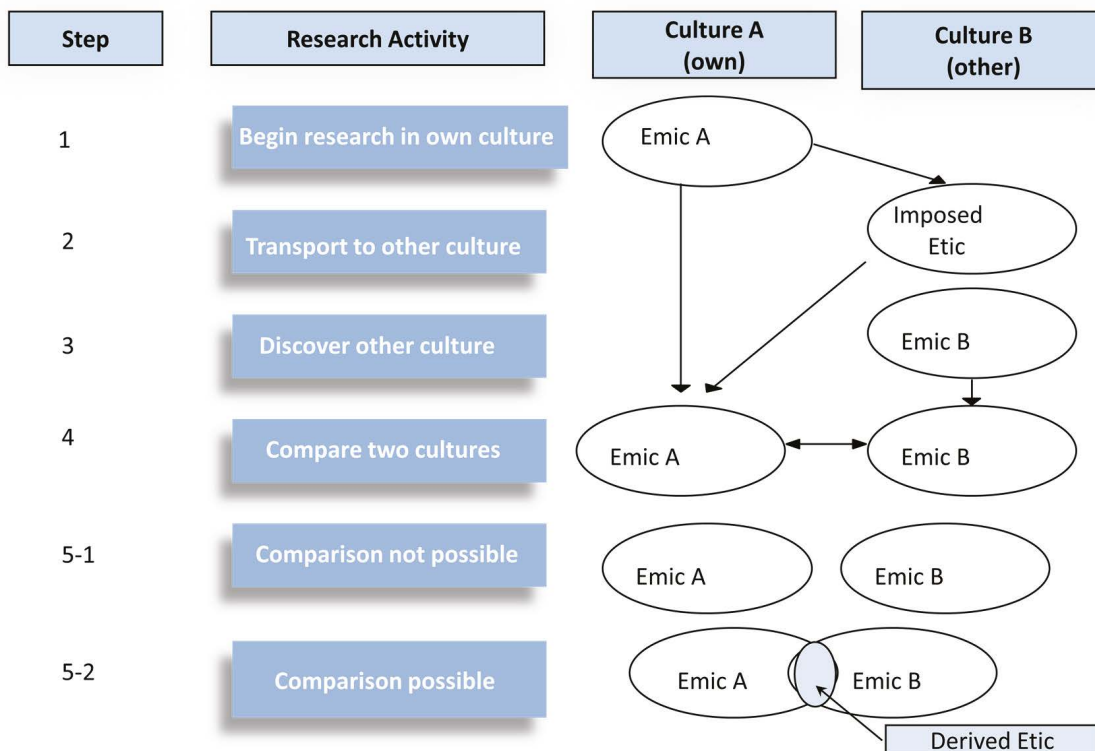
| Step | Research Activity | Culture A (own) | Culture B (other) |
|---|---|---|---|
| 1 | Begin research in own culture | Emic A | |
| 2 | Transport to other culture | | Imposed Etic |
| 3 | Discover other culture | | Emic B |
| 4 | Compare two cultures | Emic A | Emic B |
| 5-1 | Comparison not possible | Emic A | Emic B |
| 5-2 | Comparison possible | Emic A | Emic B |

Derived Etic